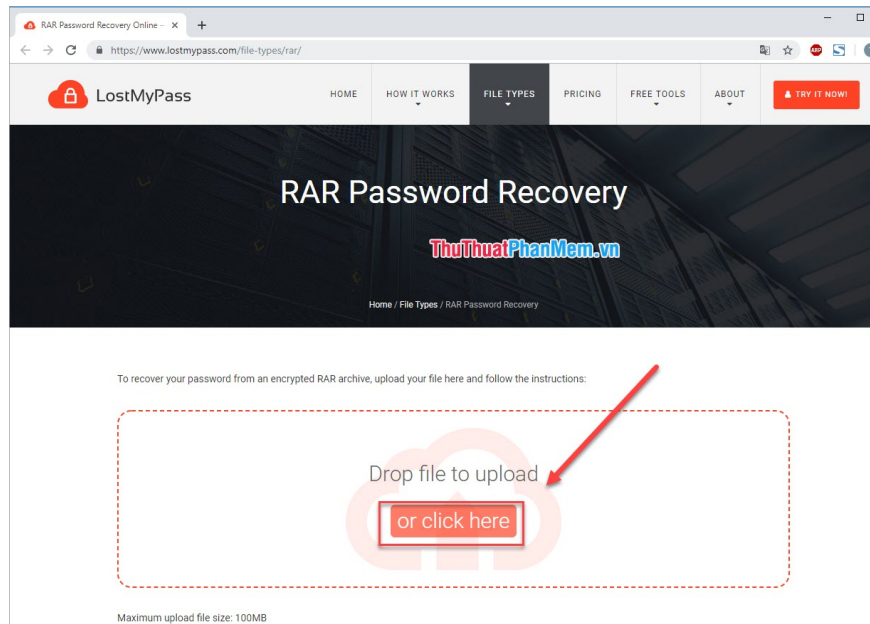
RAR Password Recovery Online -
https://www.lostmypass.com/file-types/rar/

LostMyPass

HOME
HOW IT WORKS
FILE TYPES
PRICING
FREE TOOLS
ABOUT
TRY IT NOW!

RAR Password Recovery

ThuThuatPhanMem.vn

Home / File Types / RAR Password Recovery

To recover your password from an encrypted RAR archive, upload your file here and follow the instructions:

Drop file to upload

or click here

Maximum upload file size: 100MB